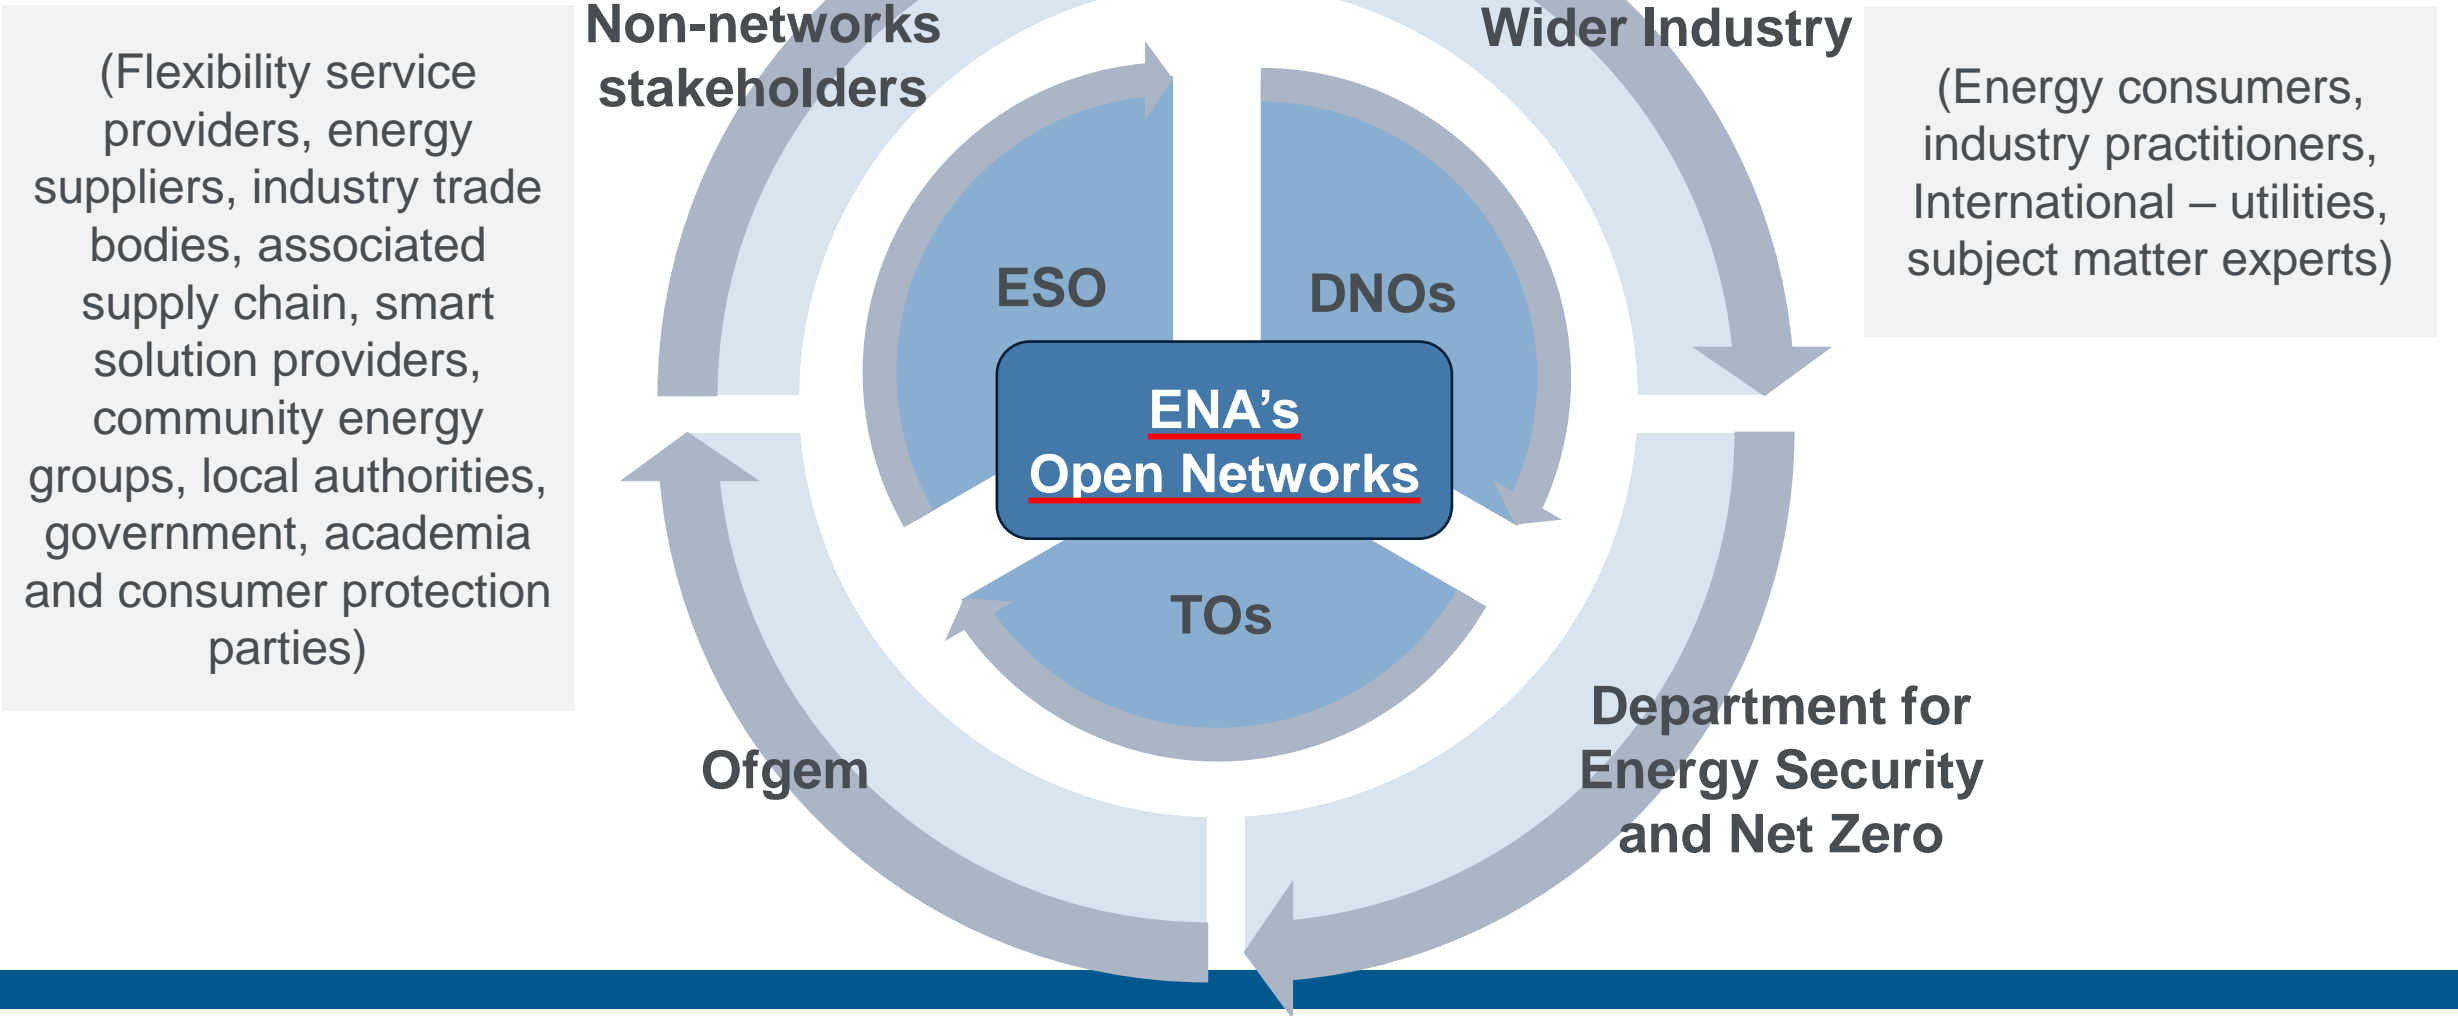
(Flexibility service providers, energy suppliers, industry trade bodies, associated supply chain, smart solution providers, community energy groups, local authorities, government, academia and consumer protection parties)

Non-networks stakeholders

Wider Industry

(Energy consumers, industry practitioners, International – utilities, subject matter experts)

ESO

DNOs

ENA's Open Networks

TOs

Ofgem

Department for Energy Security and Net Zero